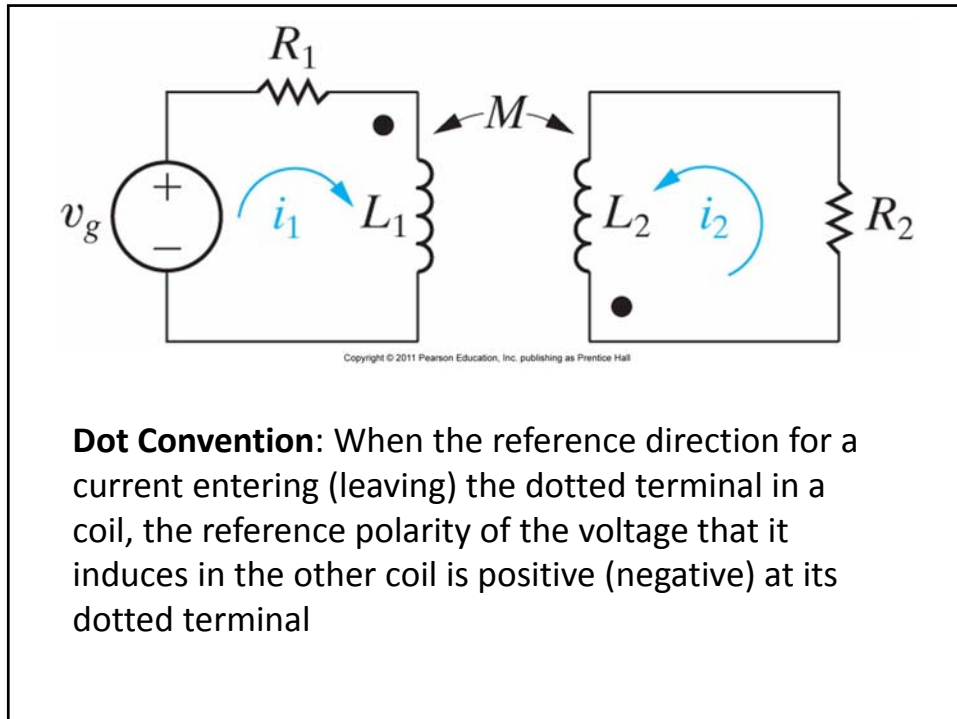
$R_1$

$M$

$v_g$

+

$-$

$i_1$

$L_1$

$L_2$

$i_2$

$R_2$

Copyright © 2011 Pearson Education, Inc. publishing as Prentice Hall

**Dot Convention**: When the reference direction for a current entering (leaving) the dotted terminal in a coil, the reference polarity of the voltage that it induces in the other coil is positive (negative) at its dotted terminal